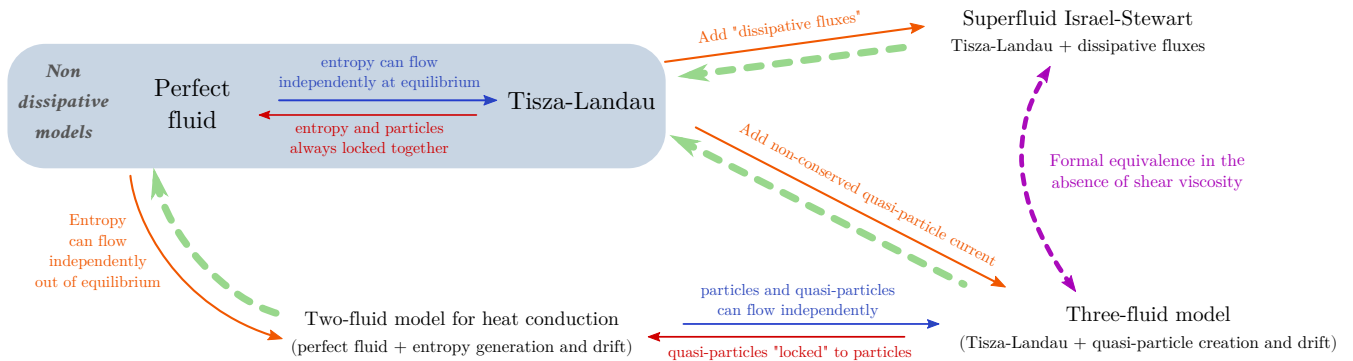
Non dissipative models

Perfect fluid

entropy can flow independently at equilibrium

entropy and particles always locked together

Tisza-Landau

Add "dissipative fluxes"

Superfluid Israel-Stewart

Tisza-Landau + dissipative fluxes

Add non-conserved quasi-particle current

Formal equivalence in the absence of shear viscosity

Entropy can flow independently out of equilibrium

particles and quasi-particles can flow independently

quasi-particles "locked" to particles

Two-fluid model for heat conduction

(perfect fluid + entropy generation and drift)

Three-fluid model

(Tisza-Landau + quasi-particle creation and drift)